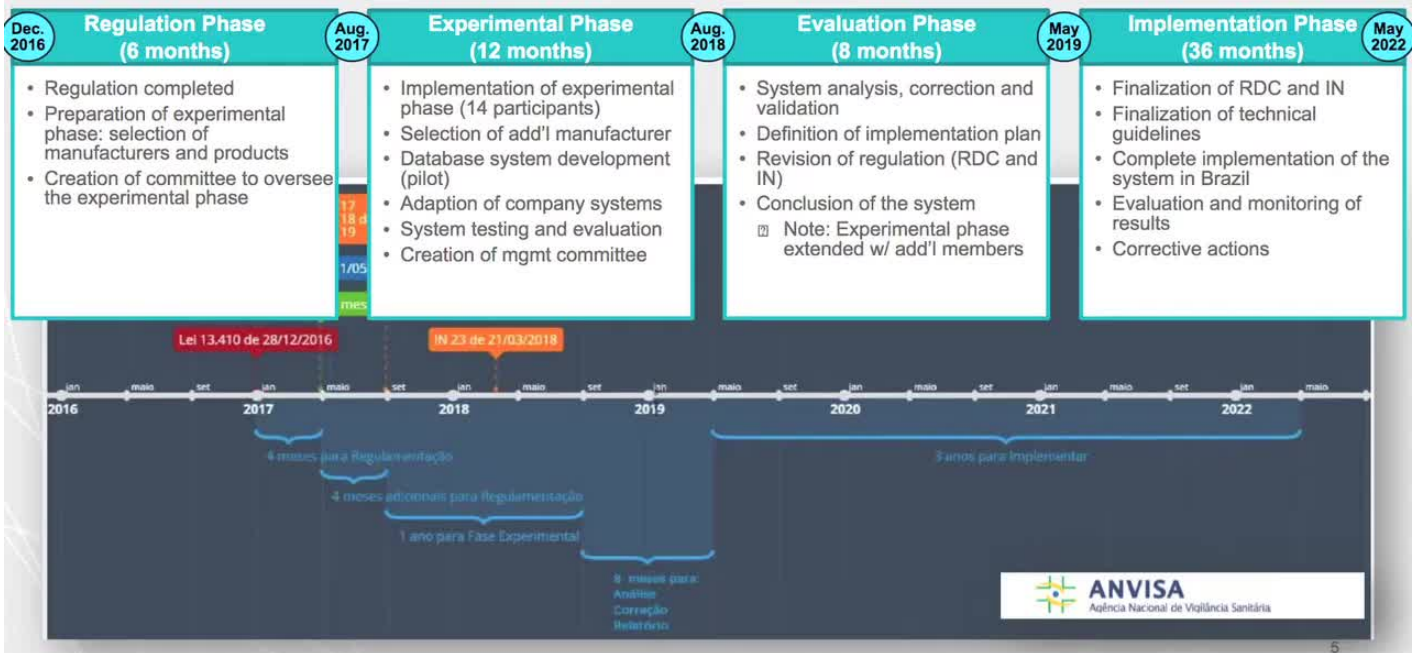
Dec. 2016

Regulation Phase (6 months)

- Regulation completed
- Preparation of experimental phase: selection of manufacturers and products
- Creation of committee to oversee the experimental phase

Aug. 2017

Experimental Phase (12 months)

- Implementation of experimental phase (14 participants)
- Selection of add'l manufacturer
- Database system development (pilot)
- Adaption of company systems
- System testing and evaluation
- Creation of mgmt committee

Aug. 2018

Evaluation Phase (8 months)

- System analysis, correction and validation
- Definition of implementation plan
- Revision of regulation (RDC and IN)
- Conclusion of the system
  ⍰ Note: Experimental phase extended w/ add'l members

May 2019

Implementation Phase (36 months)

- Finalization of RDC and IN
- Finalization of technical guidelines
- Complete implementation of the system in Brazil
- Evaluation and monitoring of results
- Corrective actions

May 2022

17
18 d
19
1/05
mes

Lei 13.410 de 28/12/2016

IN 23 de 21/03/2018

jan maio set jan maio set jan maio set jan maio set jan maio set jan maio set jan maio set jan maio
2016 2017 2018 2019 2020 2021 2022

4 meses para Regulamentação

4 meses adicionais para Regulamentação

1 ano para Fase Experimental

8 meses para: Análise Correção Relatório

3 anos para Implementar

ANVISA
Agência Nacional de Vigilância Sanitária

5